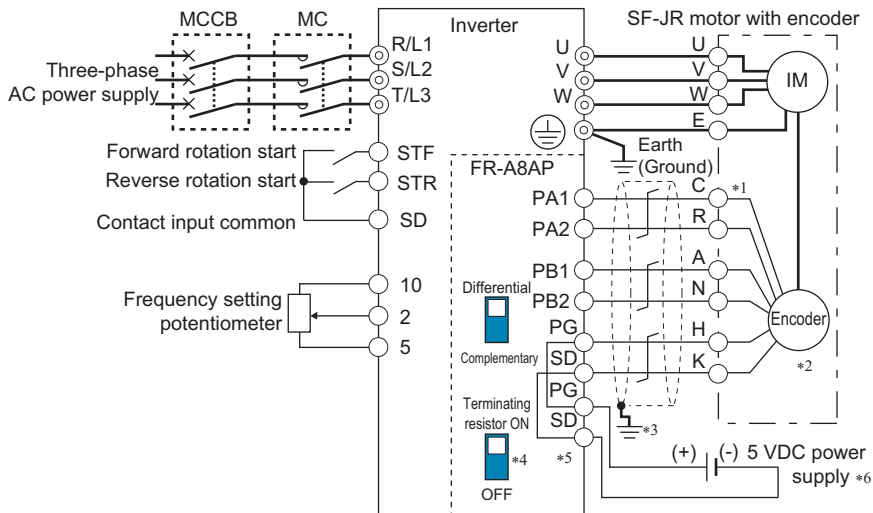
MCCB
MC
Inverter
SF-JR motor with encoder
Three-phase AC power supply
R/L1
S/L2
T/L3
U
V
W
U
V
W
E
IM
Earth (Ground)
FR-A8AP
Forward rotation start
Reverse rotation start
Contact input common
STF
STR
SD
PA1
PA2
PB1
PB2
PG
SD
PG
SD
C
R
A
N
H
K
*1
Encoder
*2
10
2
5
Frequency setting potentiometer
Differential
Complementary
Terminating resistor ON
*4
OFF
*5
*3
(+)
(-) 5 VDC power supply *6